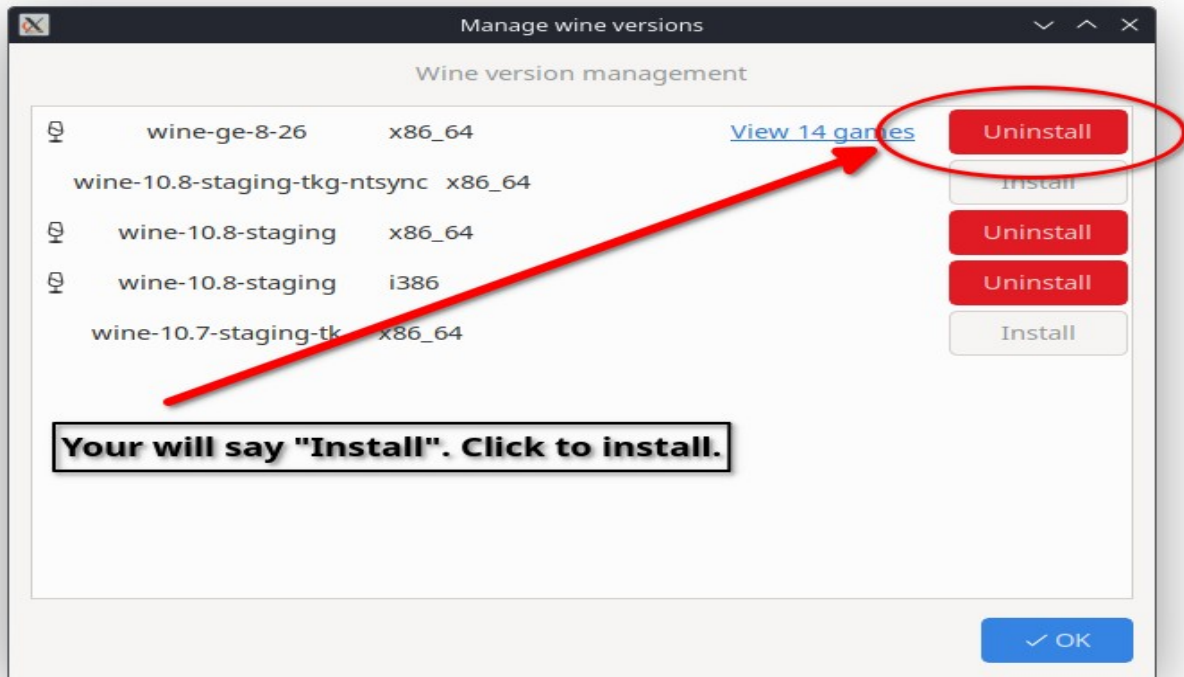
Manage wine versions

Wine version management

| | | | |
|---|---|---|---|
| wine-ge-8-26 | x86_64 | View 14 games | Uninstall |
| wine-10.8-staging-tkg-ntsync | x86_64 | | Install |
| wine-10.8-staging | x86_64 | | Uninstall |
| wine-10.8-staging | i386 | | Uninstall |
| wine-10.7-staging-tk | x86_64 | | Install |

Your will say "Install". Click to install.

✓ OK